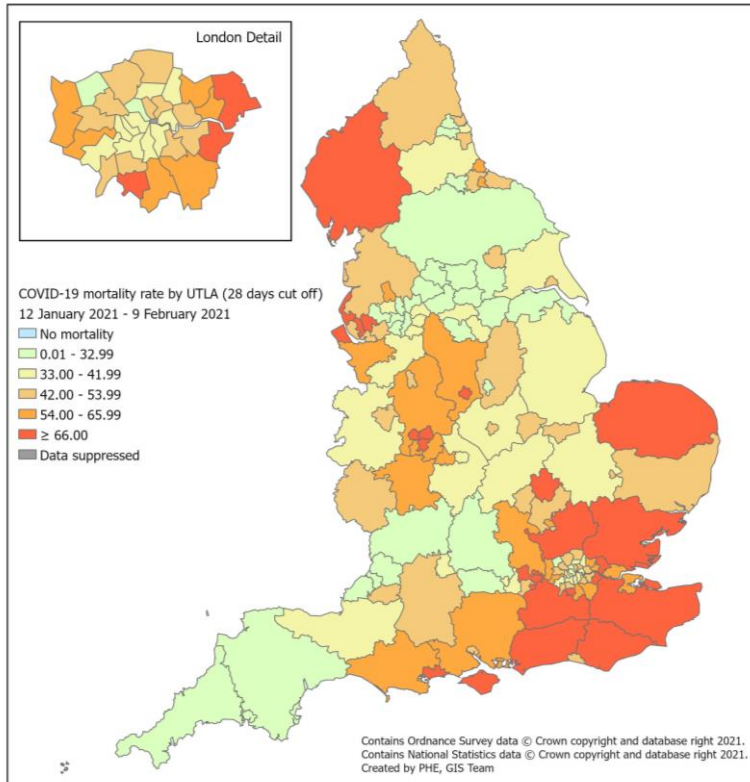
London Detail

COVID-19 mortality rate by UTLA (28 days cut off)
12 January 2021 - 9 February 2021

No mortality
0.01 - 32.99
33.00 - 41.99
42.00 - 53.99
54.00 - 65.99
≥ 66.00
Data suppressed

Contains Ordnance Survey data © Crown copyright and database right 2021.
Contains National Statistics data © Crown copyright and database right 2021.
Created by PHE, GIS Team